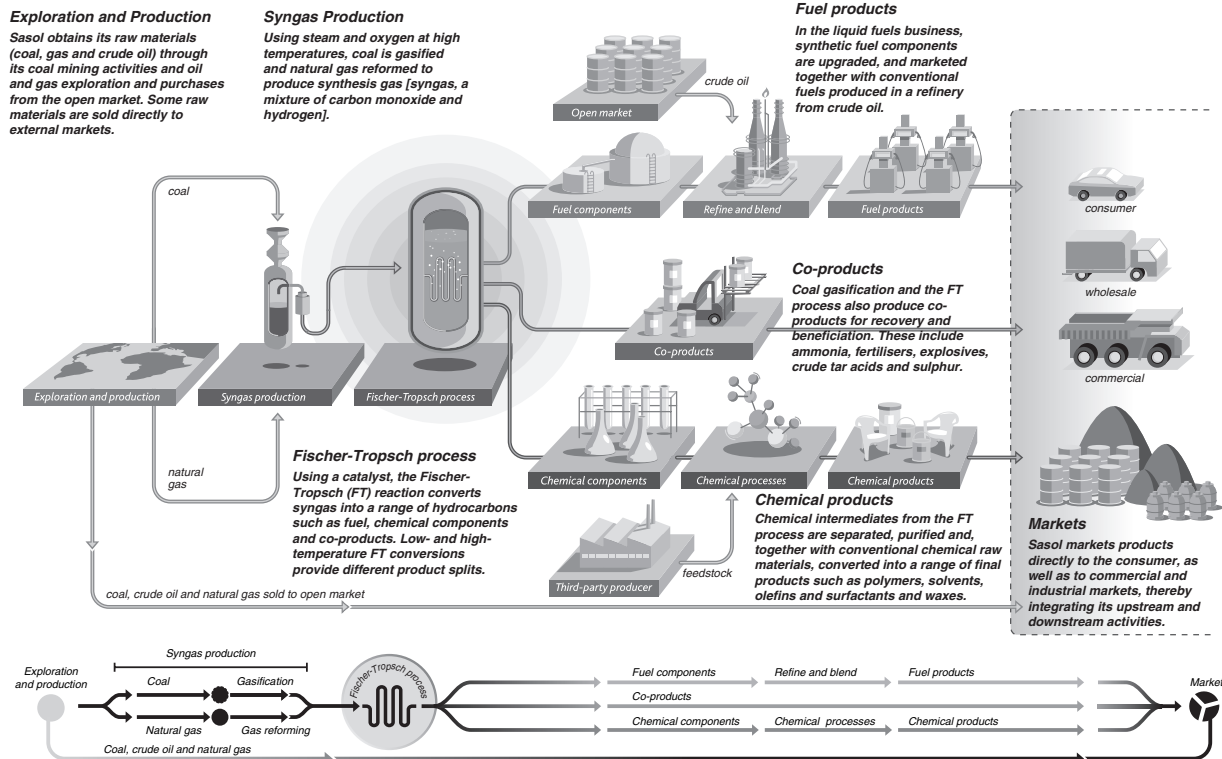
Exploration and Production
Sasol obtains its raw materials (coal, gas and crude oil) through its coal mining activities and oil and gas exploration and purchases from the open market. Some raw materials are sold directly to external markets.

Syngas Production
Using steam and oxygen at high temperatures, coal is gasified and natural gas reformed to produce synthesis gas [syngas, a mixture of carbon monoxide and hydrogen].

Fuel products
In the liquid fuels business, synthetic fuel components are upgraded, and marketed together with conventional fuels produced in a refinery from crude oil.

crude oil
Open market
coal
Fuel components
Refine and blend
Fuel products
consumer
wholesale

Co-products
Coal gasification and the FT process also produce co-products for recovery and beneficiation. These include ammonia, fertilisers, explosives, crude tar acids and sulphur.

Co-products
commercial
Exploration and production
Syngas production
Fischer-Tropsch process

Fischer-Tropsch process
Using a catalyst, the Fischer-Tropsch (FT) reaction converts syngas into a range of hydrocarbons such as fuel, chemical components and co-products. Low- and high-temperature FT conversions provide different product splits.

natural gas
Chemical components
Chemical processes
Chemical products

Chemical products
Chemical intermediates from the FT process are separated, purified and, together with conventional chemical raw materials, converted into a range of final products such as polymers, solvents, olefins and surfactants and waxes.

Third-party producer
feedstock

Markets
Sasol markets products directly to the consumer, as well as to commercial and industrial markets, thereby integrating its upstream and downstream activities.

coal, crude oil and natural gas sold to open market

Exploration and production
Syngas production
Coal
Gasification
Natural gas
Gas reforming
Fischer-Tropsch process
Fuel components
Refine and blend
Fuel products
Co-products
Chemical components
Chemical processes
Chemical products
Markets
Coal, crude oil and natural gas